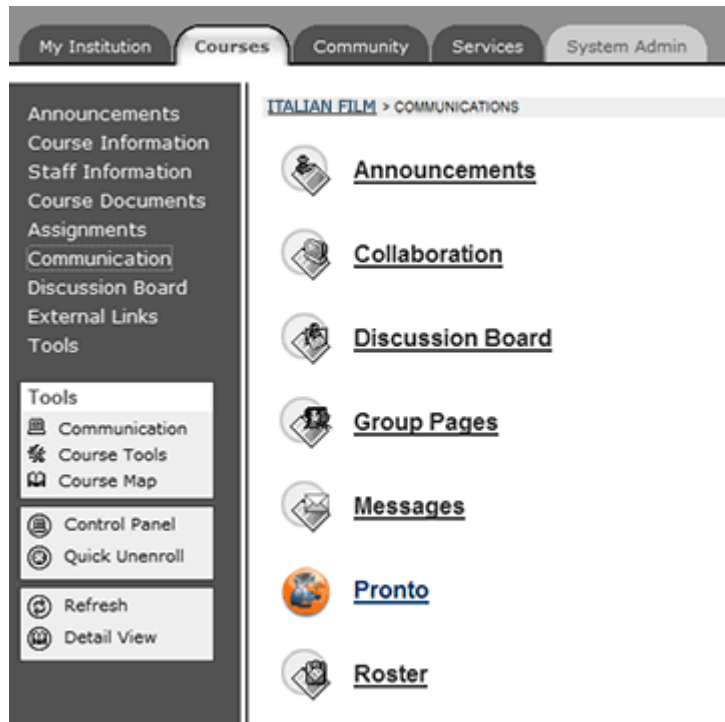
My Institution | Courses | Community | Services | System Admin

Announcements
Course Information
Staff Information
Course Documents
Assignments
Communication
Discussion Board
External Links
Tools

Tools
Communication
Course Tools
Course Map

Control Panel
Quick Unenroll

Refresh
Detail View

ITALIAN FILM > COMMUNICATIONS

Announcements

Collaboration

Discussion Board

Group Pages

Messages

Pronto

Roster